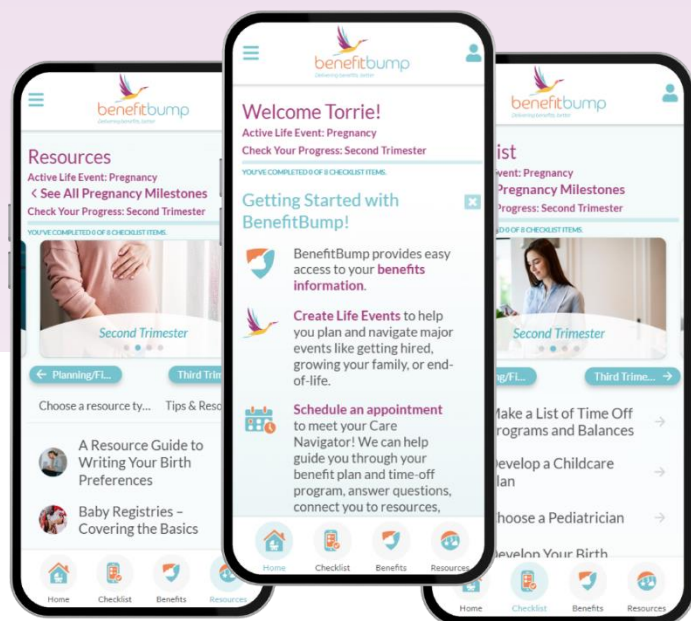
benefitbump
Delivering benefits better

Resources
Active Life Event: Pregnancy
< See All Pregnancy Milestones
Check Your Progress: Second Trimester
YOU'VE COMPLETED 0 OF 8 CHECKLIST ITEMS.

Second Trimester

← Planning/Fi...
Third Trim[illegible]

Choose a resource ty...
Tips & Reso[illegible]

A Resource Guide to Writing Your Birth Preferences

Baby Registries – Covering the Basics

Home
Checklist
Benefits
Resources

benefitbump
Delivering benefits better

Welcome Torrie!
Active Life Event: Pregnancy
Check Your Progress: Second Trimester
YOU'VE COMPLETED 0 OF 8 CHECKLIST ITEMS.

Getting Started with BenefitBump!

BenefitBump provides easy access to your benefits information.

Create Life Events to help you plan and navigate major events like getting hired, growing your family, or end-of-life.

Schedule an appointment to meet your Care Navigator! We can help guide you through your benefit plan and time-off program, answer questions, connect you to resources,

Home
Checklist
Benefits
Resources

benefitbump
Delivering benefits better

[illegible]ist
Active Life Event: Pregnancy
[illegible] Pregnancy Milestones
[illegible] Progress: Second Trimester
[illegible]D 0 OF 8 CHECKLIST ITEMS.

Second Trimester

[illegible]ning/Fi...
Third Trime...

Make a List of Time Off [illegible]rograms and Balances

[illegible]evelop a Childcare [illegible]lan

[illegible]hoose a Pediatrician

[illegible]evelop Your Birth

Home
Checklist
Benefits
Resources